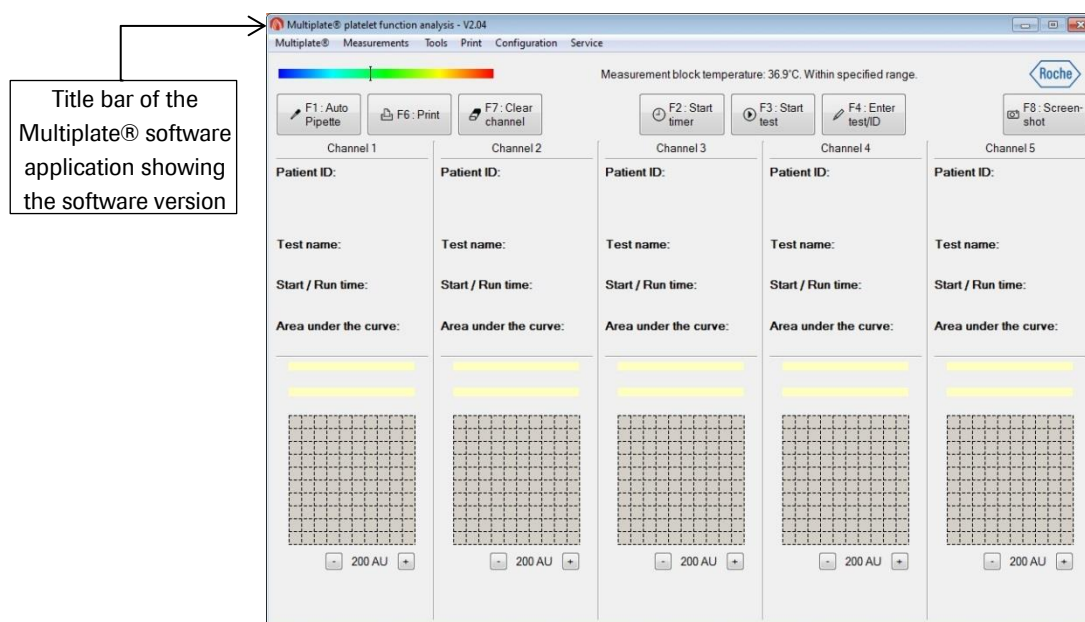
Title bar of the Multiplate® software application showing the software version

Multiplate® platelet function analysis - V2.04

Multiplate® Measurements Tools Print Configuration Service

Measurement block temperature: 36.9°C. Within specified range.

Roche

F1 : Auto Pipette

F6 : Print

F7 : Clear channel

F2 : Start timer

F3 : Start test

F4 : Enter test/ID

F8 : Screen-shot

Channel 1
Patient ID:
Test name:
Start / Run time:
Area under the curve:
- 200 AU +

Channel 2
Patient ID:
Test name:
Start / Run time:
Area under the curve:
- 200 AU +

Channel 3
Patient ID:
Test name:
Start / Run time:
Area under the curve:
- 200 AU +

Channel 4
Patient ID:
Test name:
Start / Run time:
Area under the curve:
- 200 AU +

Channel 5
Patient ID:
Test name:
Start / Run time:
Area under the curve:
- 200 AU +